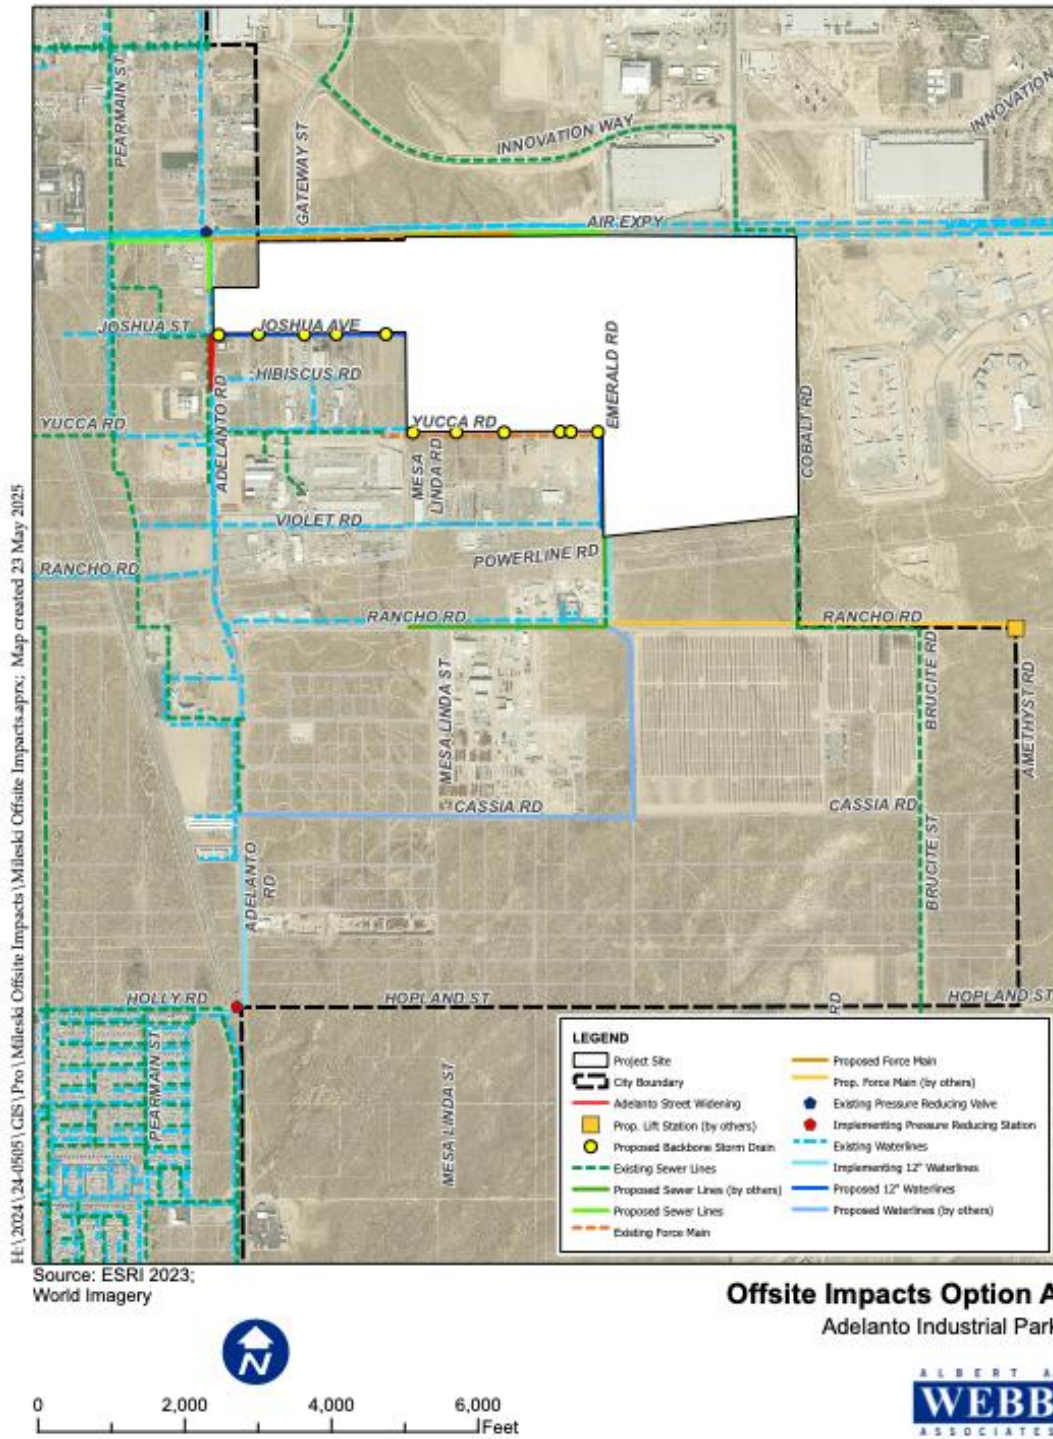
PEARMAIN ST
GATEWAY ST
INNOVATION WAY
INNOVATION
AIR EXPY
JOSHUA ST
JOSHUA AVE
HIBISCUS RD
EMERALD RD
YUCCA RD
YUCCA RD
ADELANTO RD
MESA LINDA RD
COBALT RD
VIOLET RD
RANCHO RD
POWERLINE RD
RANCHO RD
RANCHO RD
MESA LINDA ST
BRUCITE RD
AMETHYST RD
CASSIA RD
CASSIA RD
ADELANTO RD
BRUCITE ST
HOLLY RD
HOPLAND ST
HOPLAND ST
RD
PEARMAIN ST
MESA LINDA ST

H:\2024\24-0505\GIS\Pro\Mileski Offsite Impacts\Mileski Offsite Impacts.aprx; Map created 23 May 2025

LEGEND
Project Site
City Boundary
Adelanto Street Widening
Prop. Lift Station (by others)
Proposed Backbone Storm Drain
Existing Sewer Lines
Proposed Sewer Lines (by others)
Proposed Sewer Lines
Existing Force Main
Proposed Force Main
Prop. Force Main (by others)
Existing Pressure Reducing Valve
Implementing Pressure Reducing Station
Existing Waterlines
Implementing 12" Waterlines
Proposed 12" Waterlines
Proposed Waterlines (by others)

Source: ESRI 2023;
World Imagery

N

0 2,000 4,000 6,000 Feet

Offsite Impacts Option A
Adelanto Industrial Park

ALBERT A
WEBB
ASSOCIATES